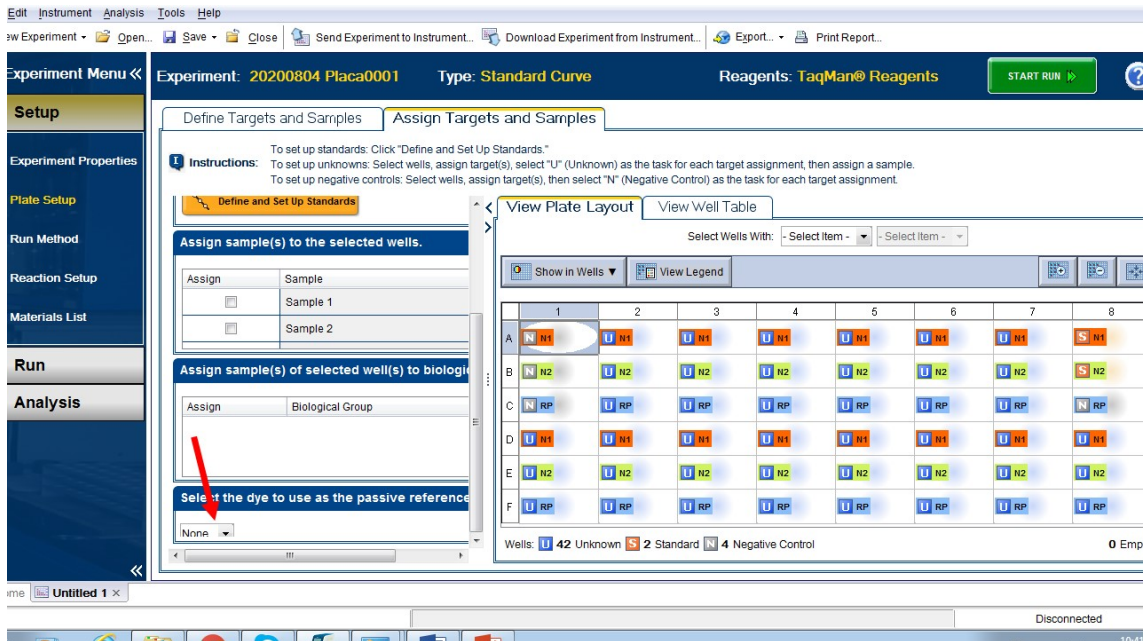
Edit Instrument Analysis Tools Help

ew Experiment Open... Save Close Send Experiment to Instrument... Download Experiment from Instrument... Export... Print Report...

Experiment Menu «

Experiment: 20200804 Placa0001 Type: Standard Curve Reagents: TaqMan® Reagents START RUN

Setup

Experiment Properties

Plate Setup

Run Method

Reaction Setup

Materials List

Run

Analysis

Define Targets and Samples Assign Targets and Samples

Instructions: To set up standards: Click "Define and Set Up Standards."
To set up unknowns: Select wells, assign target(s), select "U" (Unknown) as the task for each target assignment, then assign a sample.
To set up negative controls: Select wells, assign target(s), then select "N" (Negative Control) as the task for each target assignment.

Define and Set Up Standards

Assign sample(s) to the selected wells.

| Assign | Sample |
|---|---|
| | Sample 1 |
| | Sample 2 |

Assign sample(s) of selected well(s) to biologi

| Assign | Biological Group |
|---|---|

Select the dye to use as the passive reference

None

View Plate Layout View Well Table

Select Wells With: - Select Item - - Select Item -

Show in Wells ▼ View Legend

| | 1 | 2 | 3 | 4 | 5 | 6 | 7 | 8 |
|---|---|---|---|---|---|---|---|---|
| A | N N1 | U N1 | U N1 | U N1 | U N1 | U N1 | U N1 | S N1 |
| B | N N2 | U N2 | U N2 | U N2 | U N2 | U N2 | U N2 | S N2 |
| C | N RP | U RP | U RP | U RP | U RP | U RP | U RP | N RP |
| D | U N1 | U N1 | U N1 | U N1 | U N1 | U N1 | U N1 | U N1 |
| E | U N2 | U N2 | U N2 | U N2 | U N2 | U N2 | U N2 | U N2 |
| F | U RP | U RP | U RP | U RP | U RP | U RP | U RP | U RP |

Wells: U 42 Unknown S 2 Standard N 4 Negative Control 0 Emp

ome Untitled 1 ×

Disconnected